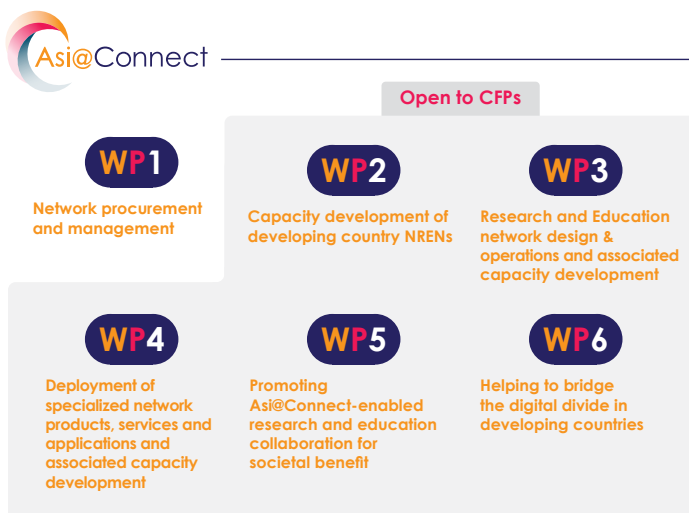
Asi@Connect

Open to CFPs

WP1
Network procurement and management

WP2
Capacity development of developing country NRENs

WP3
Research and Education network design & operations and associated capacity development

WP4
Deployment of specialized network products, services and applications and associated capacity development

WP5
Promoting Asi@Connect-enabled research and education collaboration for societal benefit

WP6
Helping to bridge the digital divide in developing countries